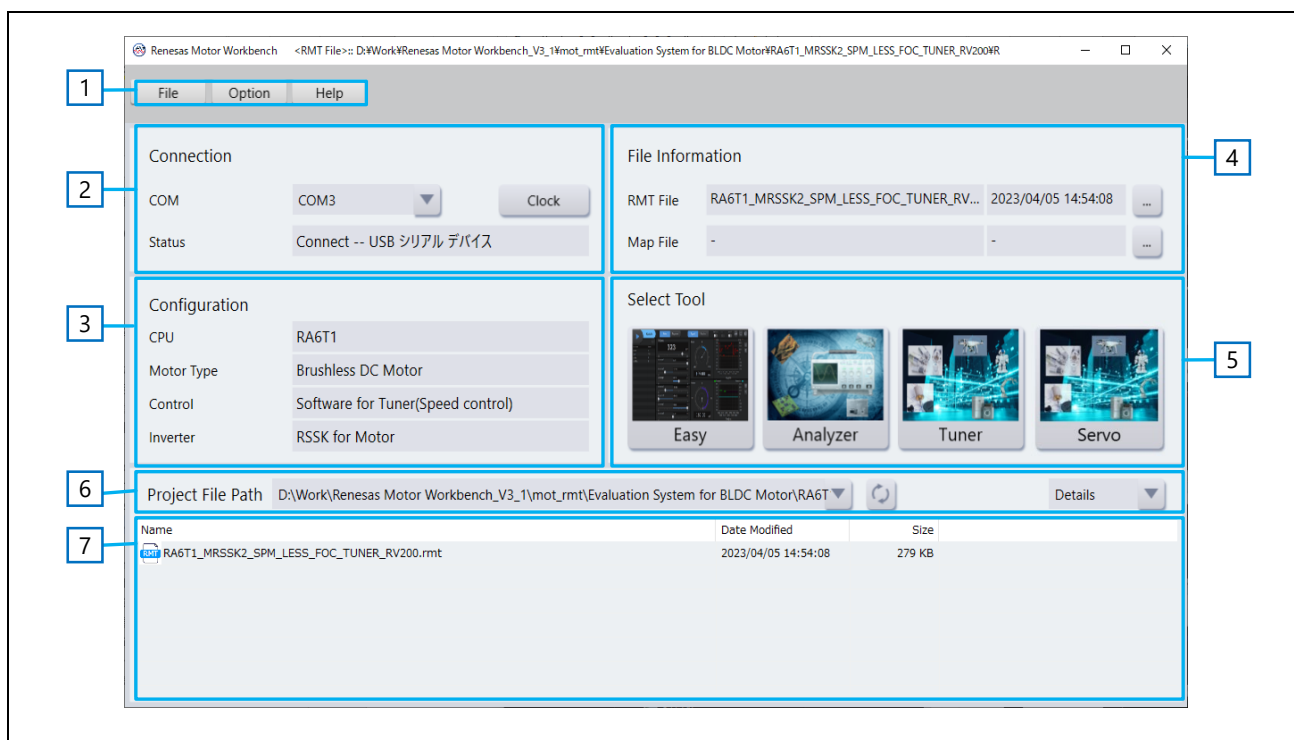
Renesas Motor Workbench <RMT File>:: D:¥Work¥Renesas Motor Workbench_V3_1¥mot_rmt¥Evaluation System for BLDC Motor¥RA6T1_MRSSK2_SPM_LESS_FOC_TUNER_RV200¥R

1

File Option Help

2

Connection

COM COM3 Clock

Status Connect -- USB シリアル デバイス

4

File Information

RMT File RA6T1_MRSSK2_SPM_LESS_FOC_TUNER_RV... 2023/04/05 14:54:08 ...

Map File - - ...

3

Configuration

CPU RA6T1

Motor Type Brushless DC Motor

Control Software for Tuner(Speed control)

Inverter RSSK for Motor

Select Tool

5

Easy

Analyzer

Tuner

Servo

6

Project File Path D:\Work\Renesas Motor Workbench_V3_1\mot_rmt\Evaluation System for BLDC Motor\RA6T

Details

7

| Name | Date Modified | Size |
|---|---|---|
| RA6T1_MRSSK2_SPM_LESS_FOC_TUNER_RV200.rmt | 2023/04/05 14:54:08 | 279 KB |